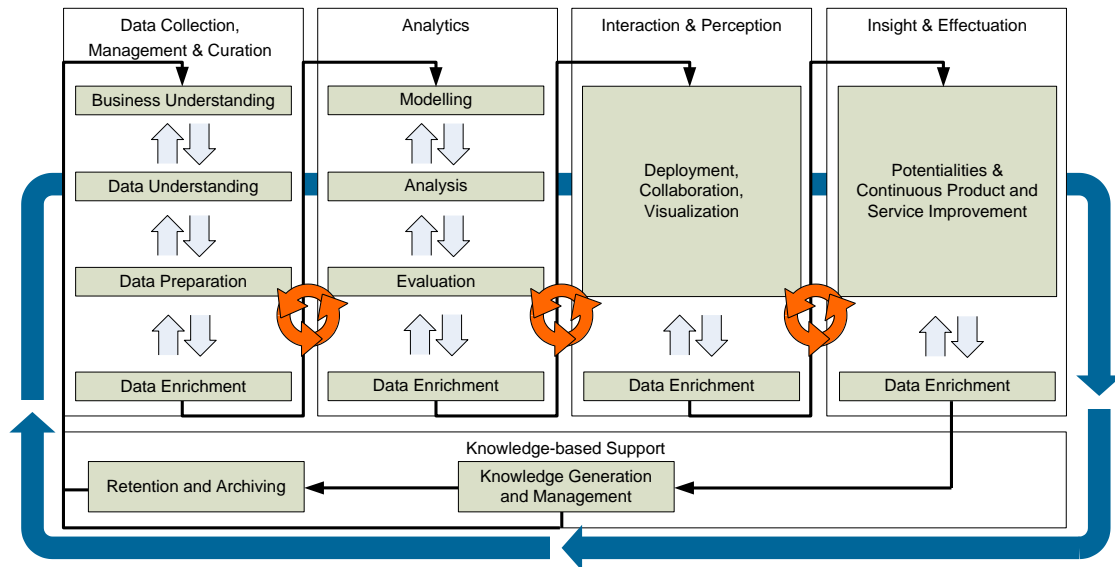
Data Collection, Management & Curation

Business Understanding

Data Understanding

Data Preparation

Data Enrichment

Analytics

Modelling

Analysis

Evaluation

Data Enrichment

Interaction & Perception

Deployment, Collaboration, Visualization

Data Enrichment

Insight & Effectuation

Potentialities & Continuous Product and Service Improvement

Data Enrichment

Knowledge-based Support

Retention and Archiving

Knowledge Generation and Management